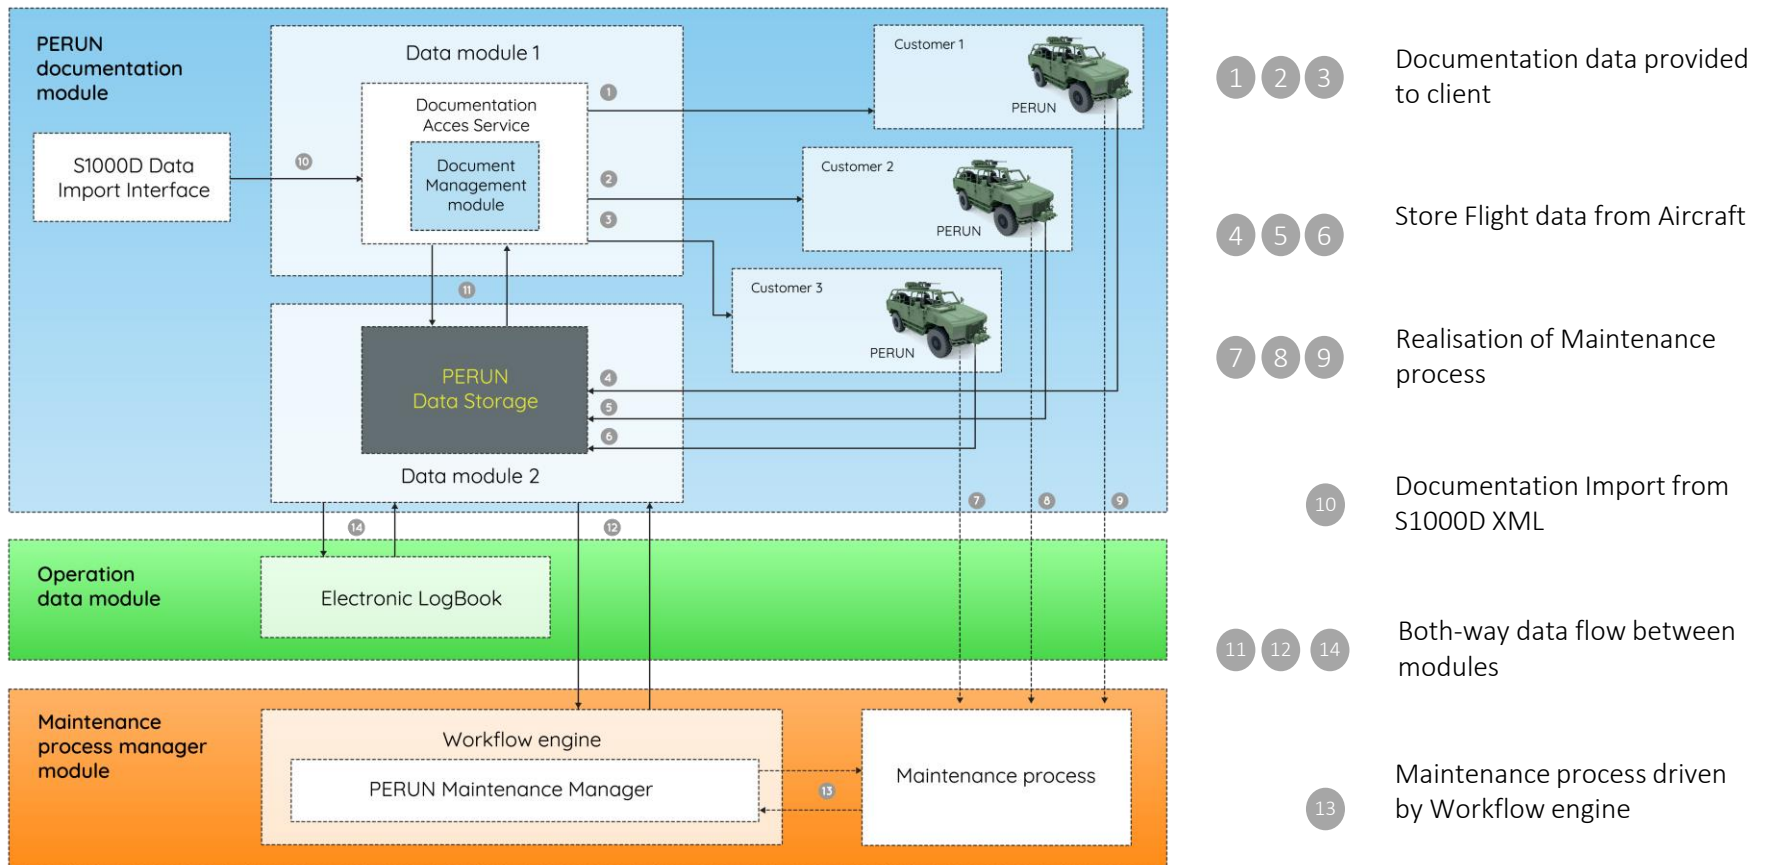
PERUN documentation module

Data module 1

Documentation Acces Service

Document Management module

S1000D Data Import Interface

10

1

2

3

Customer 1

PERUN

Customer 2

PERUN

Customer 3

PERUN

11

PERUN Data Storage

4

5

6

Data module 2

7

8

9

14

12

Operation data module

Electronic LogBook

Maintenance process manager module

Workflow engine

PERUN Maintenance Manager

13

Maintenance process

1 2 3 Documentation data provided to client

4 5 6 Store Flight data from Aircraft

7 8 9 Realisation of Maintenance process

10 Documentation Import from S1000D XML

11 12 14 Both-way data flow between modules

13 Maintenance process driven by Workflow engine